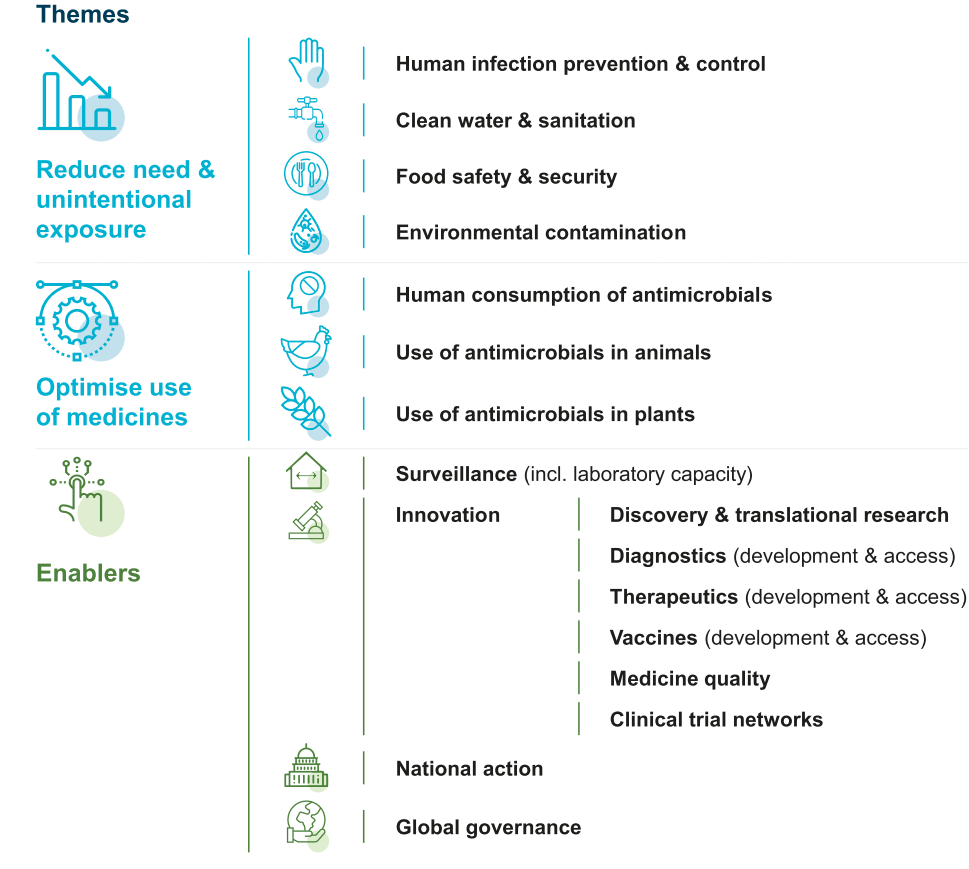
Themes

Reduce need & unintentional exposure

Human infection prevention & control

Clean water & sanitation

Food safety & security

Environmental contamination

Optimise use of medicines

Human consumption of antimicrobials

Use of antimicrobials in animals

Use of antimicrobials in plants

Enablers

Surveillance (incl. laboratory capacity)

Innovation

Discovery & translational research

Diagnostics (development & access)

Therapeutics (development & access)

Vaccines (development & access)

Medicine quality

Clinical trial networks

National action

Global governance